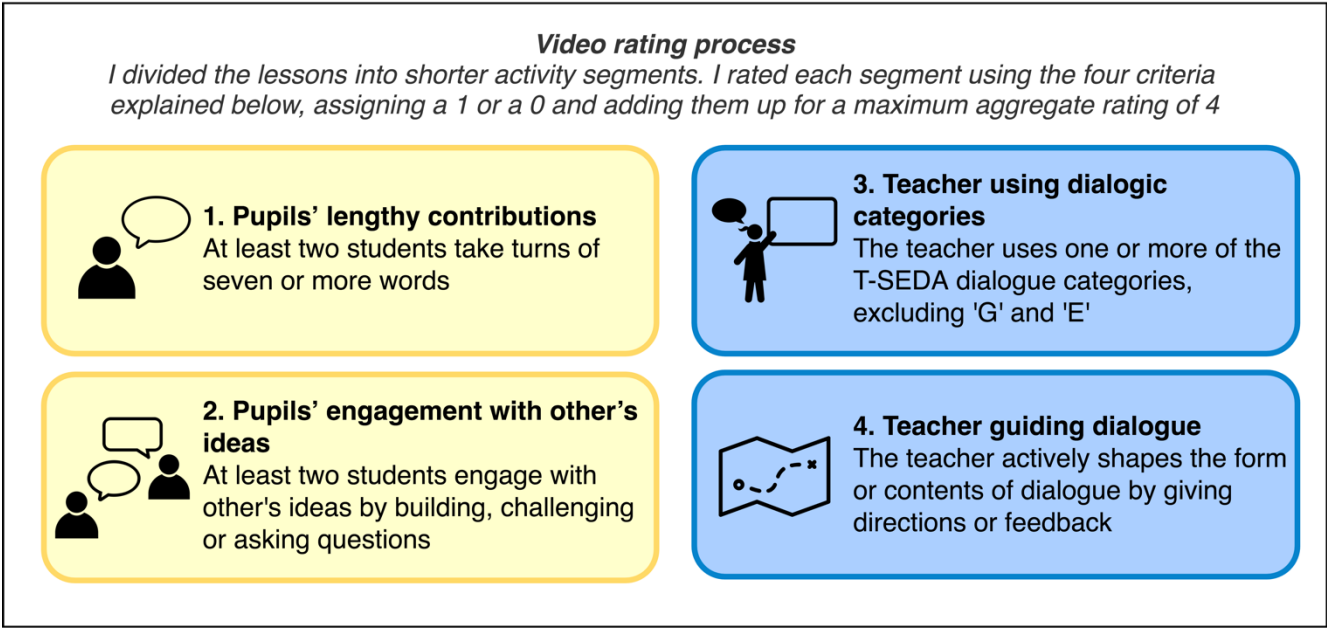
**Video rating process**
I divided the lessons into shorter activity segments. I rated each segment using the four criteria explained below, assigning a 1 or a 0 and adding them up for a maximum aggregate rating of 4

**1. Pupils' lengthy contributions**
At least two students take turns of seven or more words

**2. Pupils' engagement with other's ideas**
At least two students engage with other's ideas by building, challenging or asking questions

**3. Teacher using dialogic categories**
The teacher uses one or more of the T-SEDA dialogue categories, excluding 'G' and 'E'

**4. Teacher guiding dialogue**
The teacher actively shapes the form or contents of dialogue by giving directions or feedback